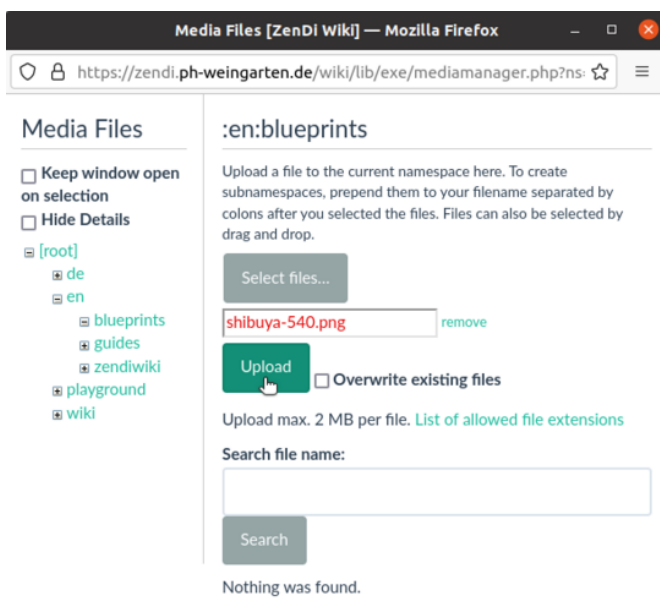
Media Files [ZenDi Wiki] — Mozilla Firefox

https://zendi.ph-weingarten.de/wiki/lib/exe/mediamanager.php?ns

Media Files

Keep window open on selection

Hide Details

[root]
de
en
blueprints
guides
zendiwiki
playground
wiki

:en:blueprints

Upload a file to the current namespace here. To create subnamespaces, prepend them to your filename separated by colons after you selected the files. Files can also be selected by drag and drop.

Select files...

shibuya-540.png remove

Upload

Overwrite existing files

Upload max. 2 MB per file. List of allowed file extensions

Search file name:

Search

Nothing was found.